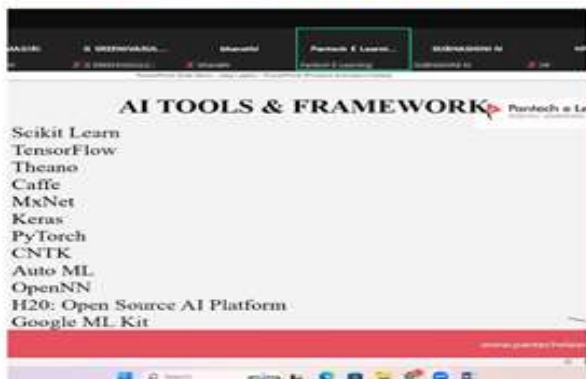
MASIR    S SRINIVASA...    bharathi    Pantech E Learn...    SUBHASHINI N

AI TOOLS & FRAMEWORK

Pantech e Le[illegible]

Seikit Learn
TensorFlow
Theano
Caffe
MxNet
Keras
PyTorch
CNTK
Auto ML
OpenNN
H20: Open Source AI Platform
Google ML Kit

www.pantechelearn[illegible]